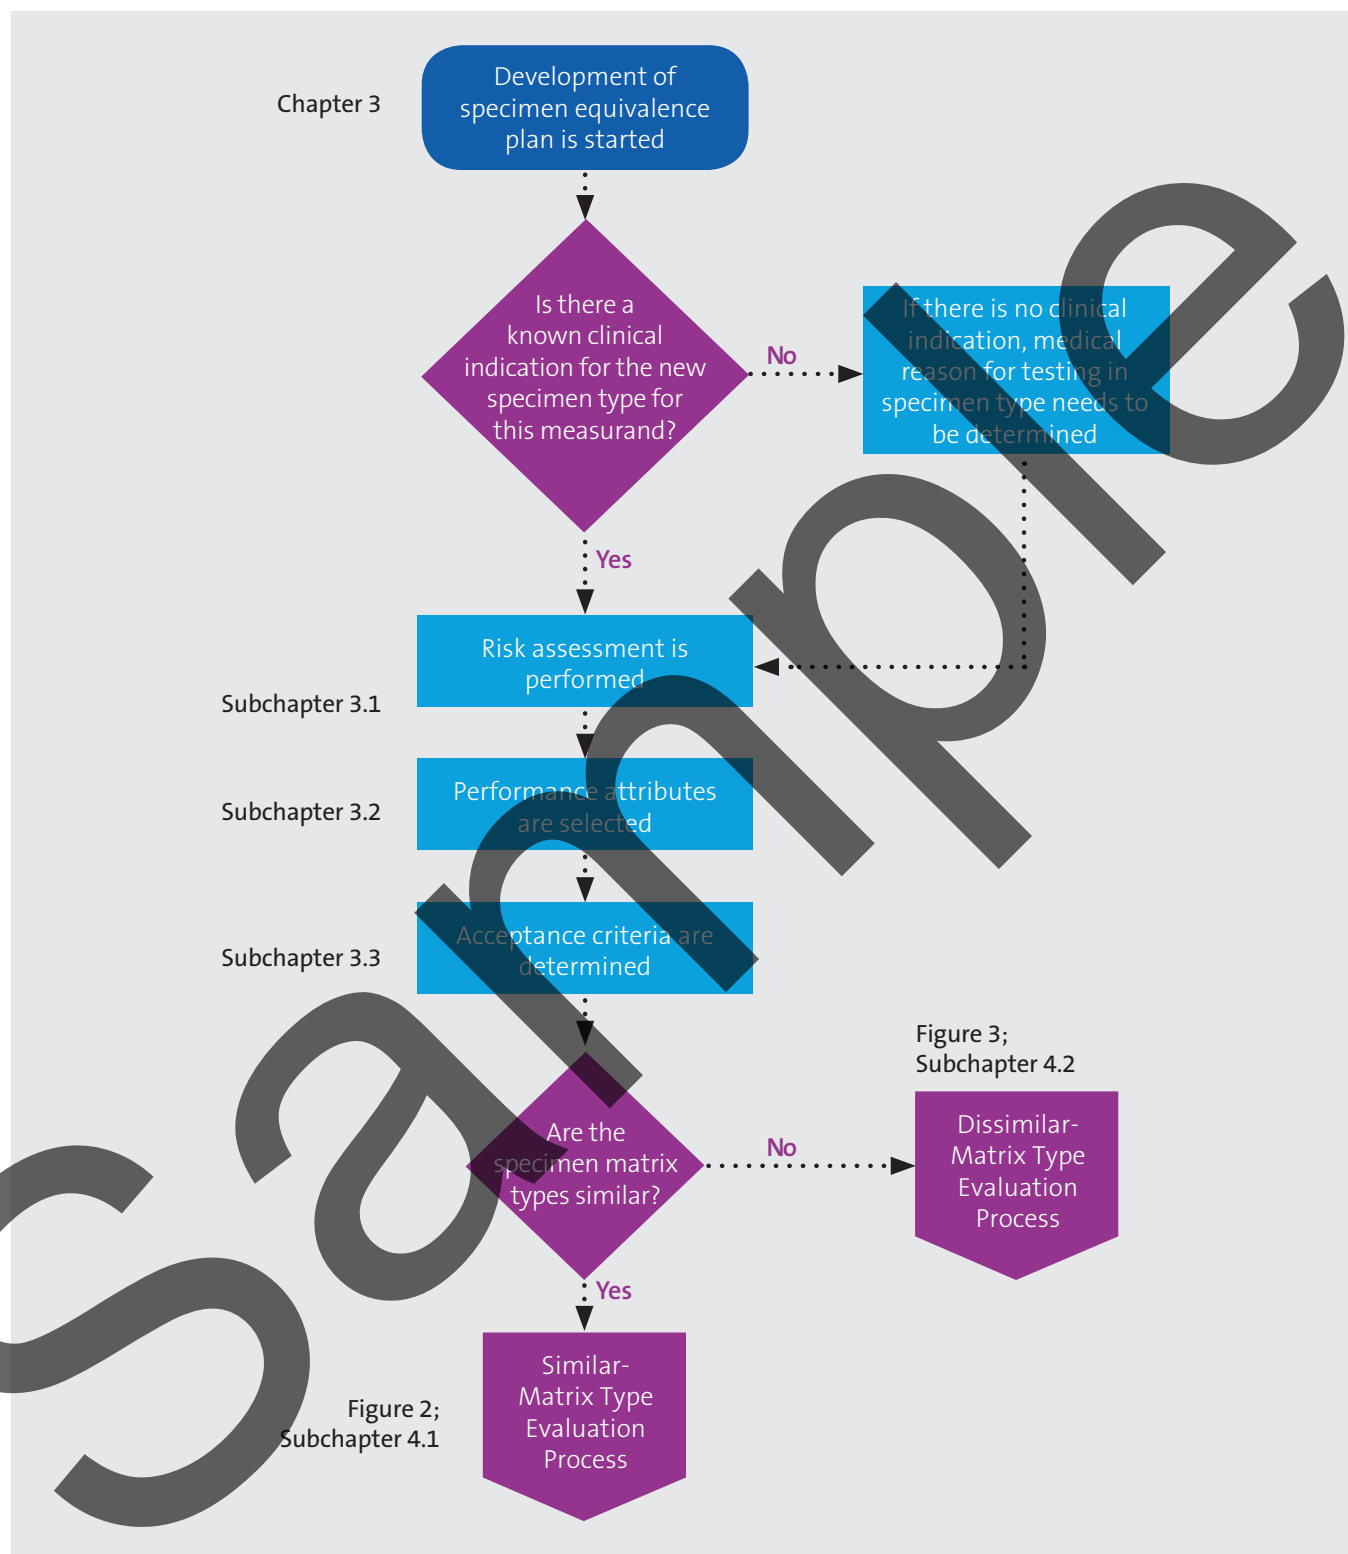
Chapter 3

Development of specimen equivalence plan is started

Is there a known clinical indication for the new specimen type for this measurand?

No

If there is no clinical indication, medical reason for testing in specimen type needs to be determined

Yes

Risk assessment is performed

Subchapter 3.1

Performance attributes are selected

Subchapter 3.2

Acceptance criteria are determined

Subchapter 3.3

Figure 3; Subchapter 4.2

Are the specimen matrix types similar?

No

Dissimilar-Matrix Type Evaluation Process

Yes

Similar-Matrix Type Evaluation Process

Figure 2; Subchapter 4.1

Sample